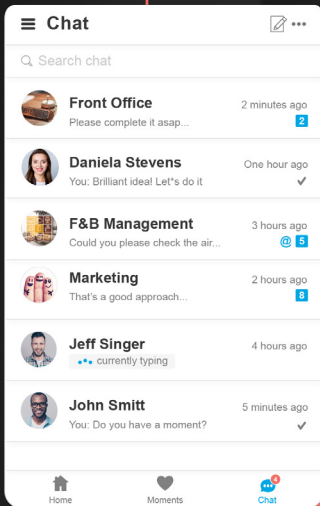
Chat

Search chat

Front Office
2 minutes ago
Please complete it asap...
2

Daniela Stevens
One hour ago
You: Brilliant idea! Let*s do it

F&B Management
3 hours ago
Could you please check the air...
@ 5

Marketing
2 hours ago
That's a good approach...
8

Jeff Singer
4 hours ago
currently typing

John Smitt
5 minutes ago
You: Do you have a moment?

Home
Moments
4
Chat